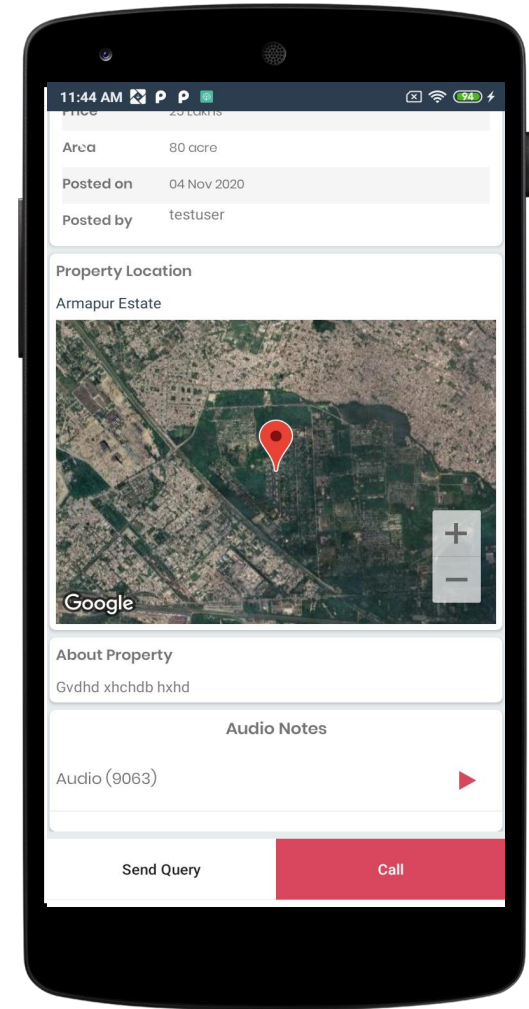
11:44 AM P P 94

Price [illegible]

Area 80 acre

Posted on 04 Nov 2020

Posted by testuser

Property Location

Armapur Estate

+
−
Google

About Property

Gvdhd xhchdb hxhd

Audio Notes

Audio (9063)

Send Query

Call